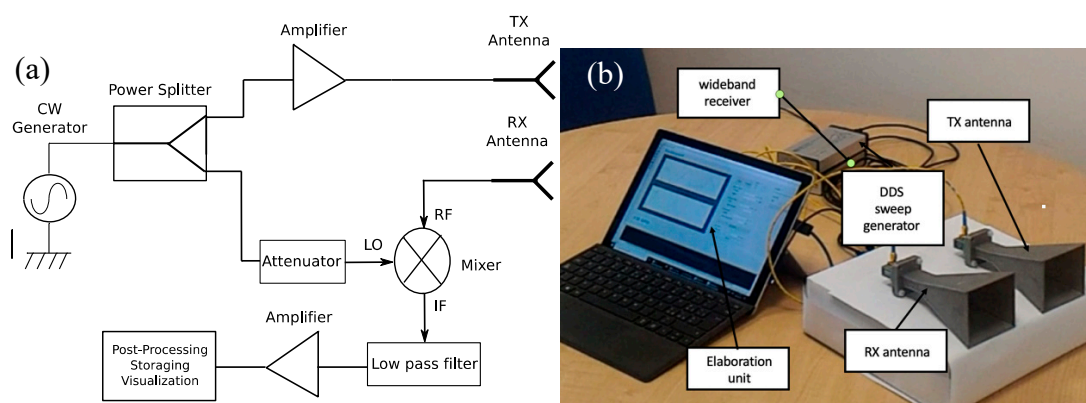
(a)

Amplifier

TX Antenna

Power Splitter

CW Generator

RX Antenna

RF

LO

Attenuator

Mixer

IF

Amplifier

Post-Processing Storaging Visualization

Low pass filter

(b)

wideband receiver

TX antenna

DDS sweep generator

RX antenna

Elaboration unit